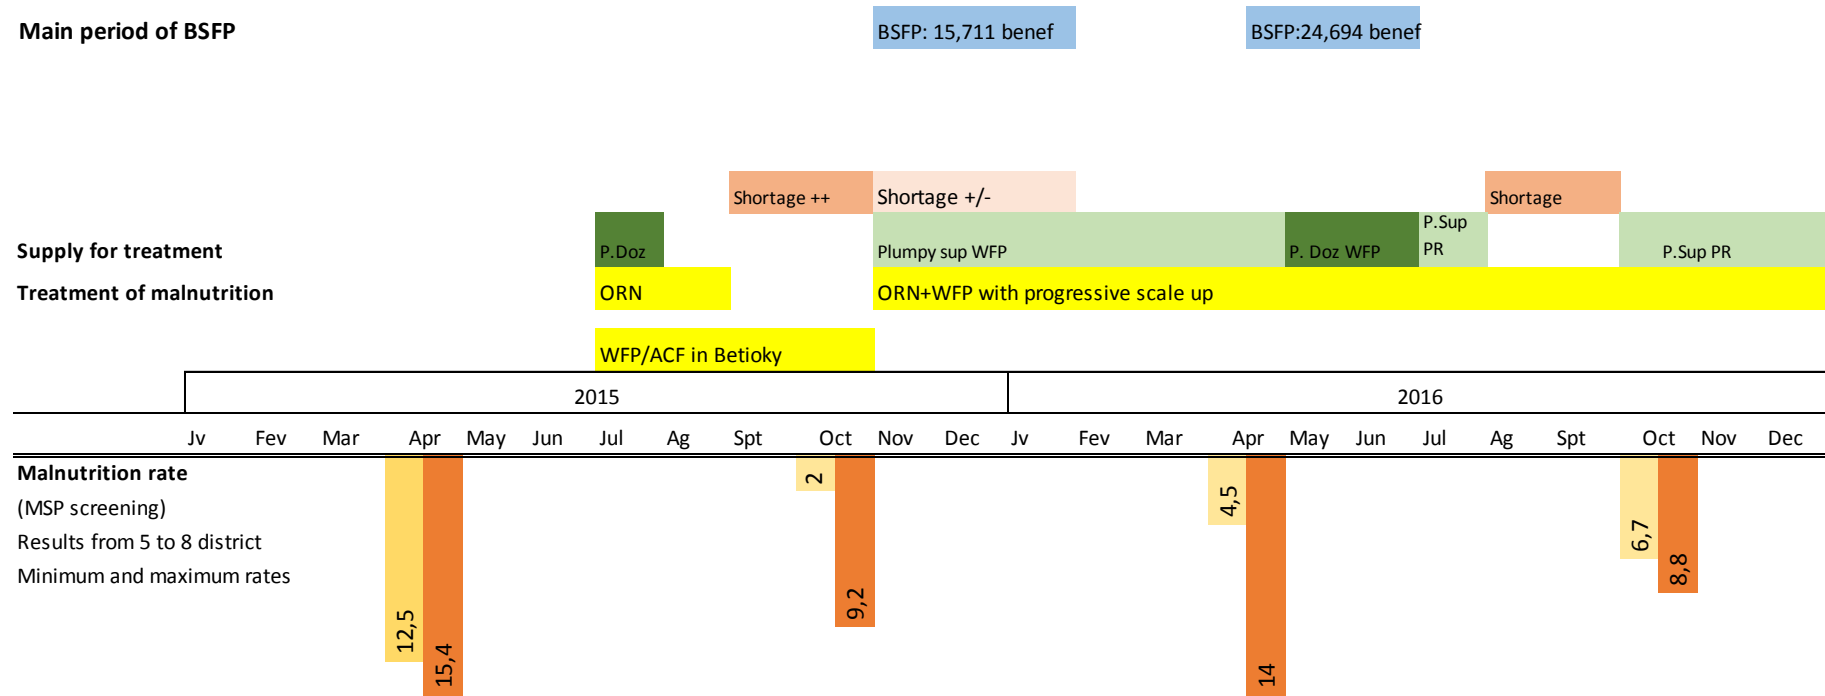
Main period of BSFP

BSFP: 15,711 benef

BSFP:24,694 benef

Shortage ++

Shortage +/-

Shortage

Supply for treatment

P.Doz

Plumpy sup WFP

P. Doz WFP

P.Sup PR

P.Sup PR

Treatment of malnutrition

ORN

ORN+WFP with progressive scale up

WFP/ACF in Betioky

2015

2016

Jv Fev Mar Apr May Jun Jul Ag Spt Oct Nov Dec Jv Fev Mar Apr May Jun Jul Ag Spt Oct Nov Dec

Malnutrition rate
(MSP screening)
Results from 5 to 8 district
Minimum and maximum rates

12,5

15,4

2

9,2

4,5

14

6,7

8,8